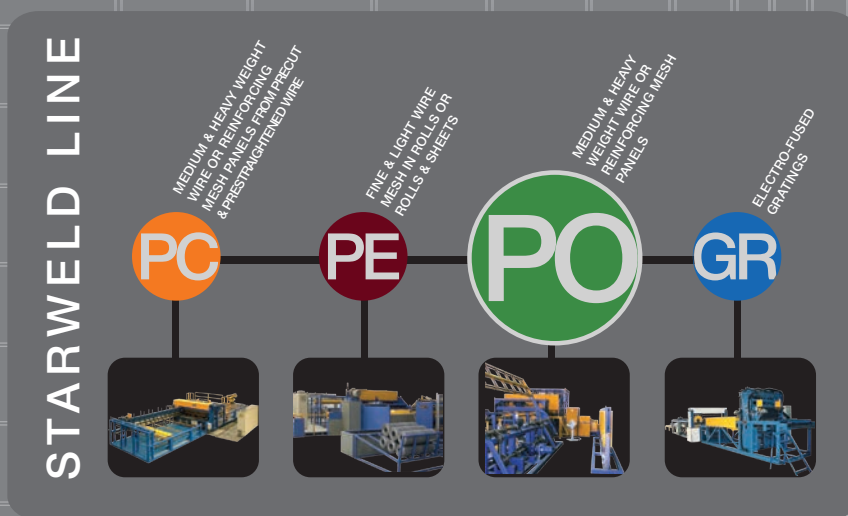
STARWELD LINE

MEDIUM & HEAVY WEIGHT WIRE OR REINFORCING MESH PANELS FROM PRECUT & PRESTRAIGHTENED WIRE

PC

FINE & LIGHT WIRE MESH IN ROLLS OR ROLLS & SHEETS

PE

MEDIUM & HEAVY WEIGHT WIRE OR REINFORCING MESH PANELS

PO

ELECTRO-FUSED GRATINGS

GR